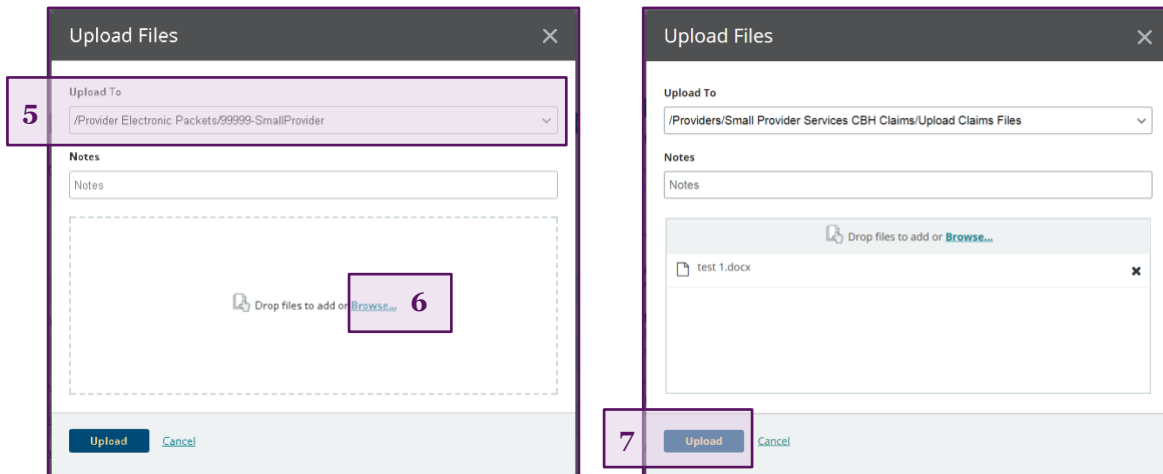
Upload Files

5

Upload To

/Provider Electronic Packets/99999-SmallProvider

Notes

Notes

Drop files to add or Browse...

6

Upload Cancel

Upload Files

Upload To

/Providers/Small Provider Services CBH Claims/Upload Claims Files

Notes

Notes

Drop files to add or Browse...

test 1.docx

7

Upload Cancel